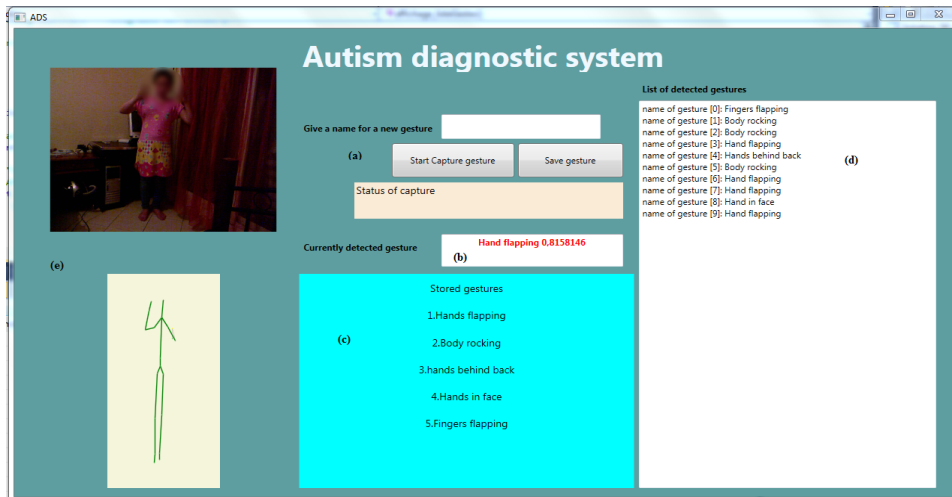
ADS

Autism diagnostic system

Give a name for a new gesture

(a)

Start Capture gesture

Save gesture

Status of capture

Currently detected gesture

Hand flapping 0,8158146

(b)

(e)

Stored gestures

1.Hands flapping

2.Body rocking

3.hands behind back

4.Hands in face

5.Fingers flapping

(c)

List of detected gestures

name of gesture [0]: Fingers flapping
name of gesture [1]: Body rocking
name of gesture [2]: Body rocking
name of gesture [3]: Hand flapping
name of gesture [4]: Hands behind back
name of gesture [5]: Body rocking
name of gesture [6]: Hand flapping
name of gesture [7]: Hand flapping
name of gesture [8]: Hand in face
name of gesture [9]: Hand flapping

(d)